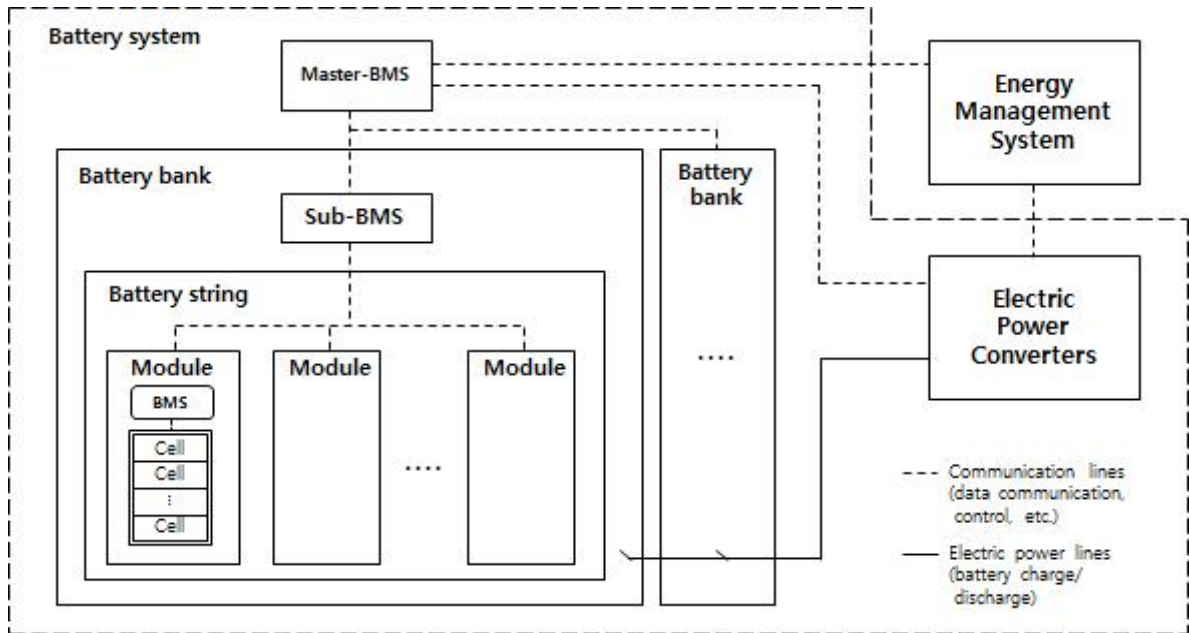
Battery system

Master-BMS

Energy Management System

Battery bank

Sub-BMS

Battery bank

Battery string

Electric Power Converters

Module

BMS

Cell

Cell

⋮

Cell

Module

....

Module

....

Communication lines (data communication, control, etc.)

Electric power lines (battery charge/ discharge)